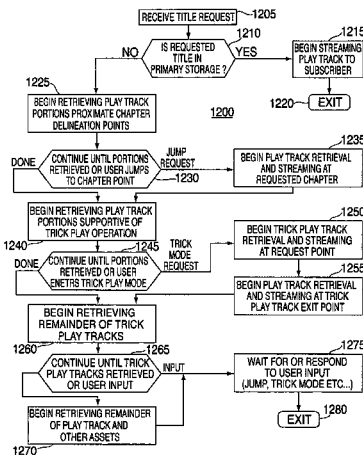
RECEIVE TITLE REQUEST 1205

1210

IS REQUESTED TITLE IN PRIMARY STORAGE ?

NO

YES

1215

BEGIN STREAMING PLAY TRACK TO SUBSCRIBER

1220 EXIT

1225

BEGIN RETRIEVING PLAY TRACK PORTIONS PROXIMATE CHAPTER DELINEATION POINTS

1200

DONE

CONTINUE UNTIL PORTIONS RETRIEVED OR USER JUMPS TO CHAPTER POINT

JUMP REQUEST

1230

1235

BEGIN PLAY TRACK RETRIEVAL AND STREAMING AT REQUESTED CHAPTER

BEGIN RETRIEVING PLAY TRACK PORTIONS SUPPORTIVE OF TRICK PLAY OPERATION

1240

1245

DONE

CONTINUE UNTIL PORTIONS RETRIEVED OR USER ENETRS TRICK PLAY MODE

TRICK MODE REQUEST

1250

BEGIN TRICK PLAY TRACK RETRIEVAL AND STREAMING AT REQUEST POINT

1255

BEGIN PLAY TRACK RETRIEVAL AND STREAMING AT TRICK PLAY TRACK EXIT POINT

BEGIN RETRIEVING REMAINDER OF TRICK PLAY TRACKS

1260

1265

CONTINUE UNTIL TRICK PLAY TRACKS RETRIEVED OR USER INPUT

INPUT

1275

WAIT FOR OR RESPOND TO USER INPUT (JUMP, TRICK MODE ETC...)

BEGIN RETRIEVING REMAINDER OF PLAY TRACK AND OTHER ASSETS

EXIT 1280

1270